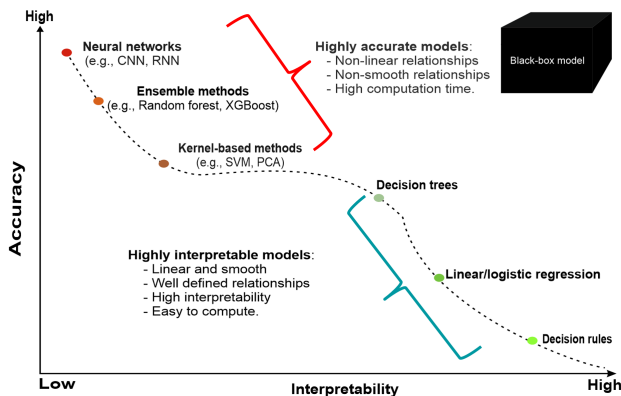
High

Neural networks
(e.g., CNN, RNN)

Ensemble methods
(e.g., Random forest, XGBoost)

Kernel-based methods
(e.g., SVM, PCA)

Highly accurate models:
- Non-linear relationships
- Non-smooth relationships
- High computation time.

Black-box model

Decision trees

Linear/logistic regression

Decision rules

Highly interpretable models:
- Linear and smooth
- Well defined relationships
- High interpretability
- Easy to compute.

Accuracy

Low

Interpretability

High